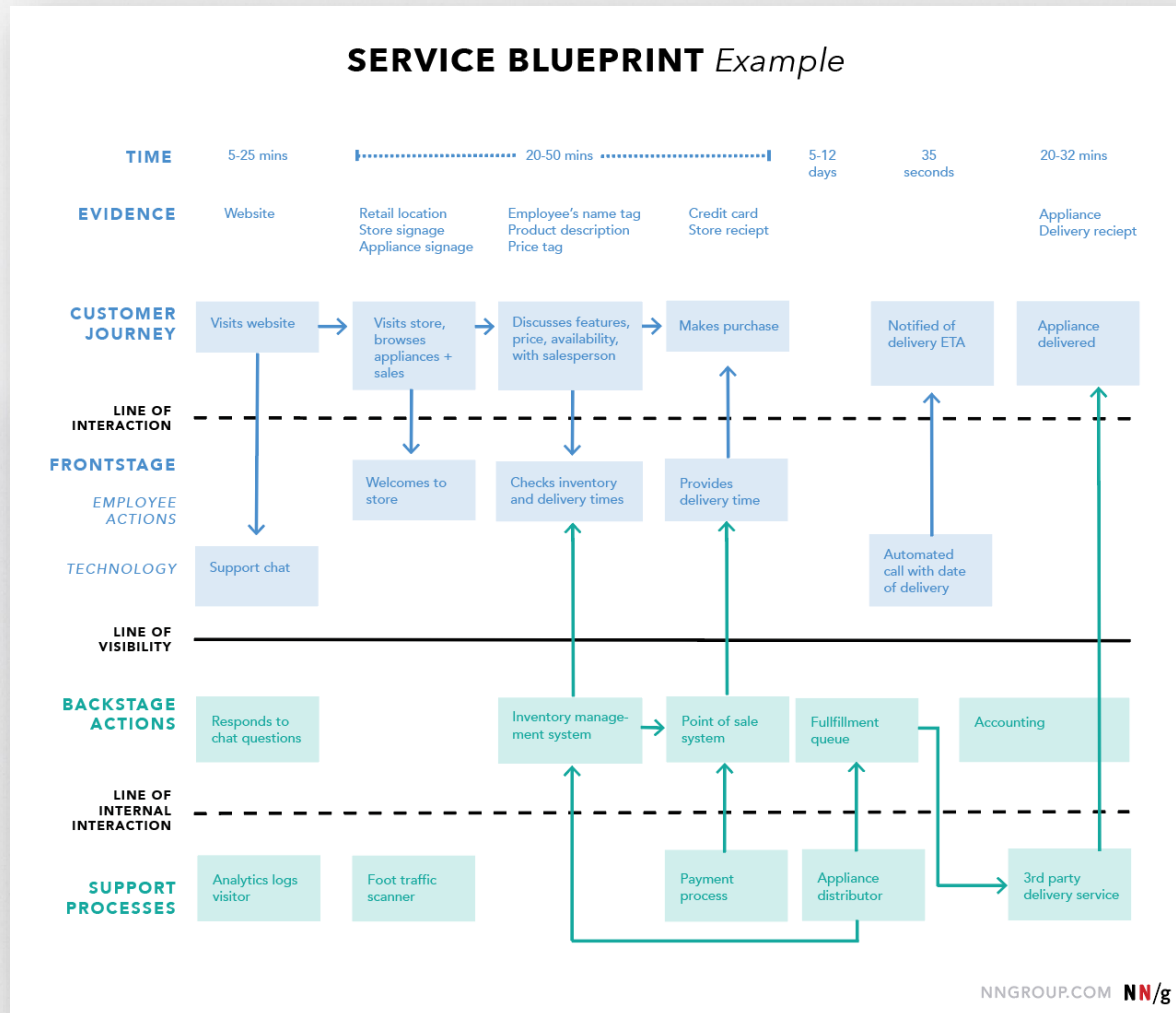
SERVICE BLUEPRINT Example

TIME
5-25 mins
20-50 mins
5-12 days
35 seconds
20-32 mins

EVIDENCE
Website
Retail location
Store signage
Appliance signage
Employee's name tag
Product description
Price tag
Credit card
Store reciept
Appliance
Delivery reciept

CUSTOMER JOURNEY
Visits website
Visits store, browses appliances + sales
Discusses features, price, availability, with salesperson
Makes purchase
Notified of delivery ETA
Appliance delivered

LINE OF INTERACTION

FRONTSTAGE
EMPLOYEE ACTIONS
Welcomes to store
Checks inventory and delivery times
Provides delivery time

TECHNOLOGY
Support chat
Automated call with date of delivery

LINE OF VISIBILITY

BACKSTAGE ACTIONS
Responds to chat questions
Inventory management system
Point of sale system
Fullfillment queue
Accounting

LINE OF INTERNAL INTERACTION

SUPPORT PROCESSES
Analytics logs visitor
Foot traffic scanner
Payment process
Appliance distributor
3rd party delivery service

NNGROUP.COM NN/g